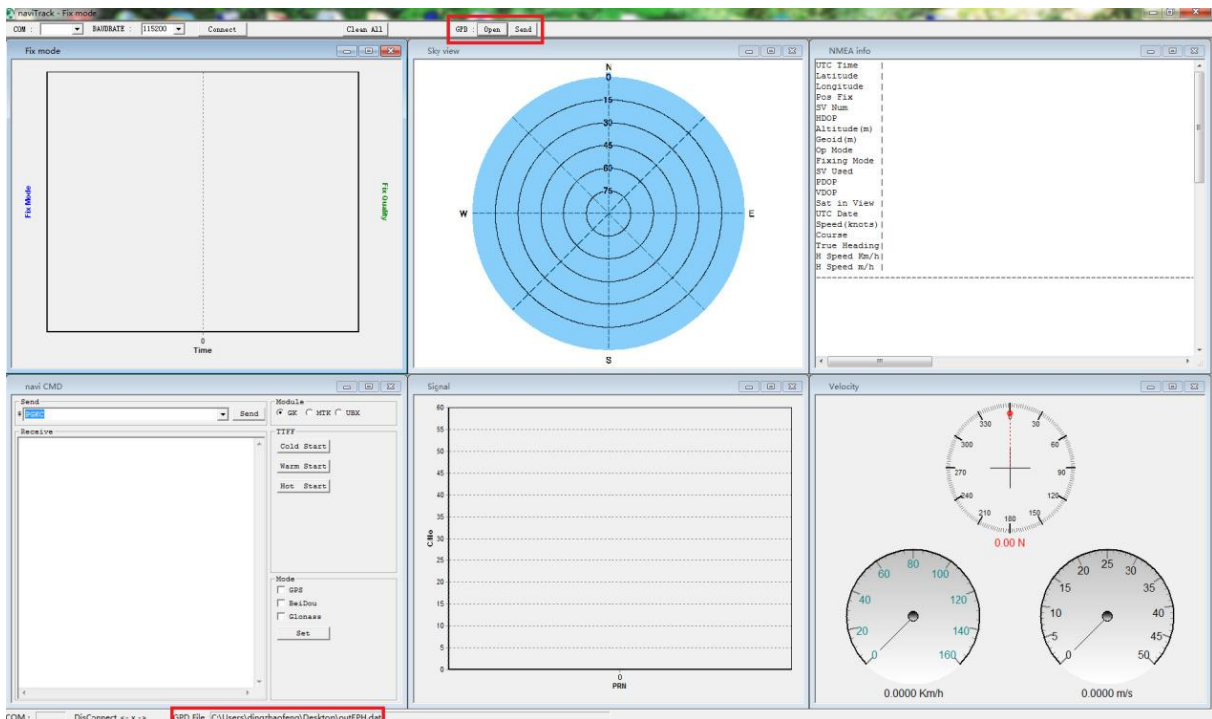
naviTrack - Fix mode

COM : BAUDRATE : 115200 Connect Clean All GPD : Open Send

Fix mode

Fix Mode

Fix Quality

0
Time

Sky view

N
0
15
30
45
60
75
W
E
S

NMEA info

UTC Time |
Latitude |
Longitude |
Pos Fix |
SV Num |
HDOP |
Altitude(m) |
Geoid(m) |
Op Mode |
Fixing Mode |
SV Used |
PDOP |
VDOP |
Sat in View |
UTC Date |
Speed(knots)|
Course |
True Heading|
H Speed Km/h|
H Speed m/h |

navi CMD

Send
$ PGKC Send

Module
GK MTK UBX

Receive

TTFF
Cold Start
Warm Start
Hot Start

Mode
GPS
BeiDou
Glonass
Set

Signal

60
55
50
45
40
35
30
25
20
15
10
5
0
CNo
0
PRN

Velocity

330 30 300 60 270 90 240 120 210 180 150

0.00 N

0 20 40 60 80 100 120 140 160

0.0000 Km/h

0 5 10 15 20 25 30 35 40 45 50

0.0000 m/s

COM : DisConnect <- x -> GPD File C:\Users\dingzhaofeng\Desktop\outEPH.dat